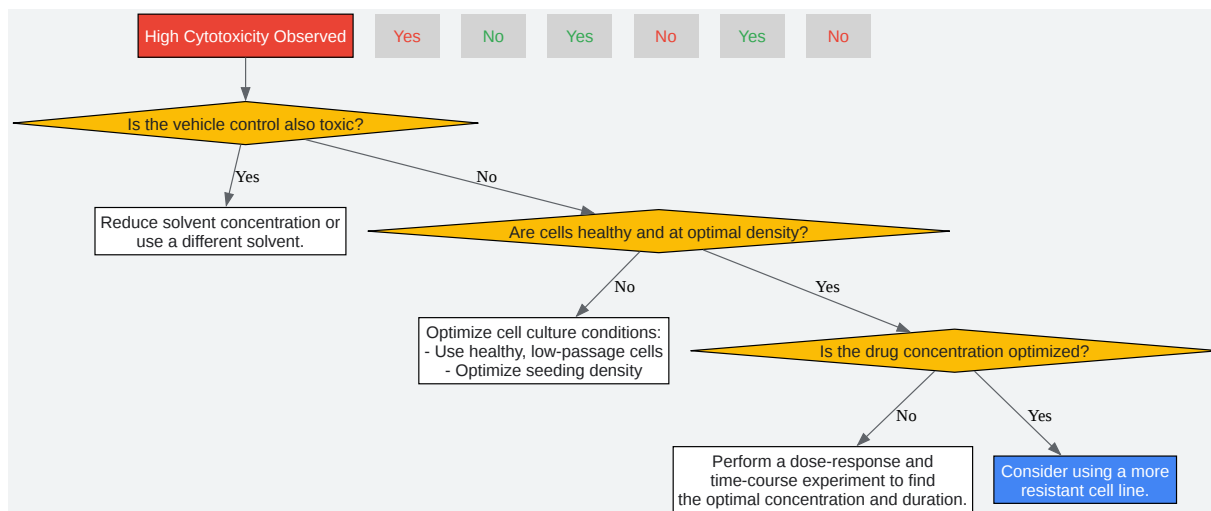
High Cytotoxicity Observed

Yes

No

Yes

No

Yes

No

Is the vehicle control also toxic?

Yes

No

Reduce solvent concentration or use a different solvent.

Are cells healthy and at optimal density?

No

Yes

Optimize cell culture conditions:
- Use healthy, low-passage cells
- Optimize seeding density

Is the drug concentration optimized?

No

Yes

Perform a dose-response and time-course experiment to find the optimal concentration and duration.

Consider using a more resistant cell line.